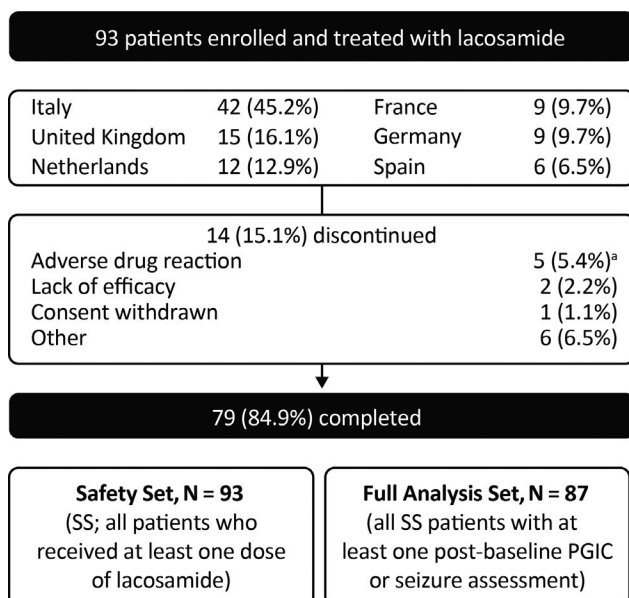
93 patients enrolled and treated with lacosamide

| | | | |
|---|---|---|---|
| Italy | 42 (45.2%) | France | 9 (9.7%) |
| United Kingdom | 15 (16.1%) | Germany | 9 (9.7%) |
| Netherlands | 12 (12.9%) | Spain | 6 (6.5%) |

14 (15.1%) discontinued

| | |
|---|---|
| Adverse drug reaction | 5 (5.4%)$^a$ |
| Lack of efficacy | 2 (2.2%) |
| Consent withdrawn | 1 (1.1%) |
| Other | 6 (6.5%) |

79 (84.9%) completed

Safety Set, N = 93
(SS; all patients who received at least one dose of lacosamide)

Full Analysis Set, N = 87
(all SS patients with at least one post-baseline PGIC or seizure assessment)